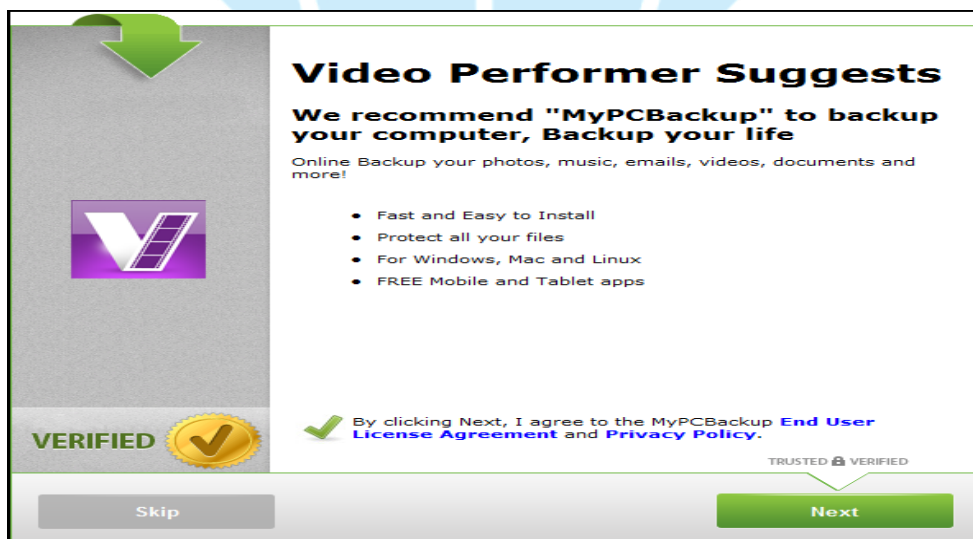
Video Performer Suggests

We recommend "MyPCBackup" to backup your computer, Backup your life

Online Backup your photos, music, emails, videos, documents and more!

- Fast and Easy to Install
- Protect all your files
- For Windows, Mac and Linux
- FREE Mobile and Tablet apps

VERIFIED

By clicking Next, I agree to the MyPCBackup End User License Agreement and Privacy Policy.

TRUSTED VERIFIED

Skip

Next